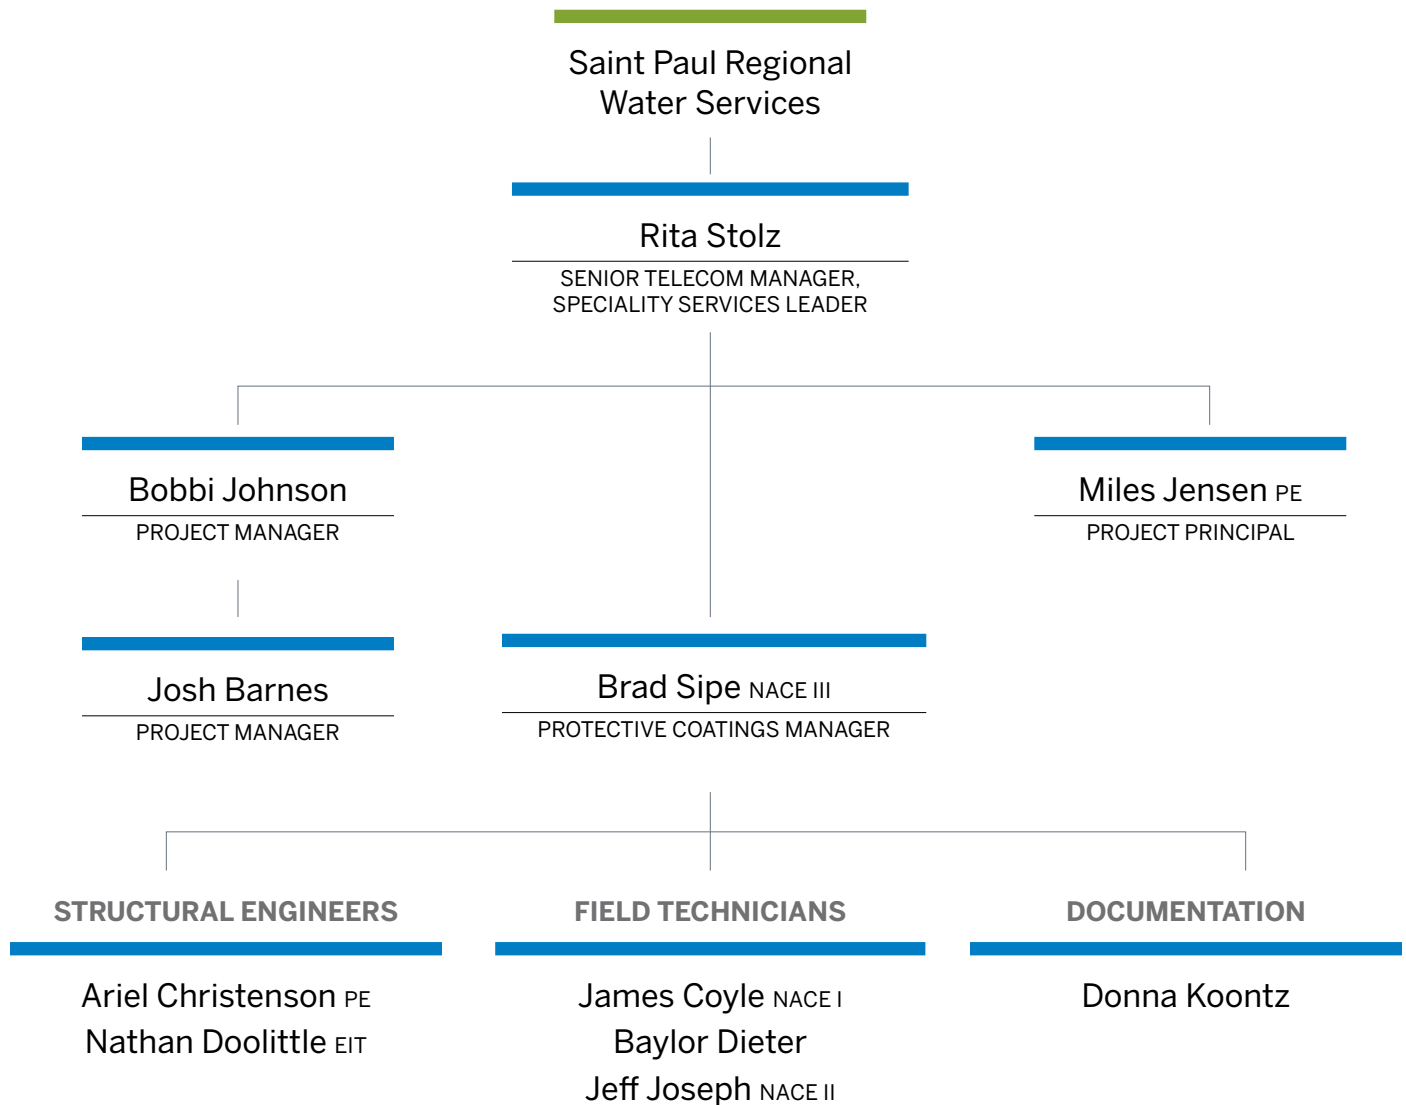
Saint Paul Regional Water Services

Rita Stolz
SENIOR TELECOM MANAGER, SPECIALITY SERVICES LEADER

Bobbi Johnson
PROJECT MANAGER

Miles Jensen PE
PROJECT PRINCIPAL

Josh Barnes
PROJECT MANAGER

Brad Sipe NACE III
PROTECTIVE COATINGS MANAGER

STRUCTURAL ENGINEERS

Ariel Christenson PE
Nathan Doolittle EIT

FIELD TECHNICIANS

James Coyle NACE I
Baylor Dieter
Jeff Joseph NACE II

DOCUMENTATION

Donna Koontz